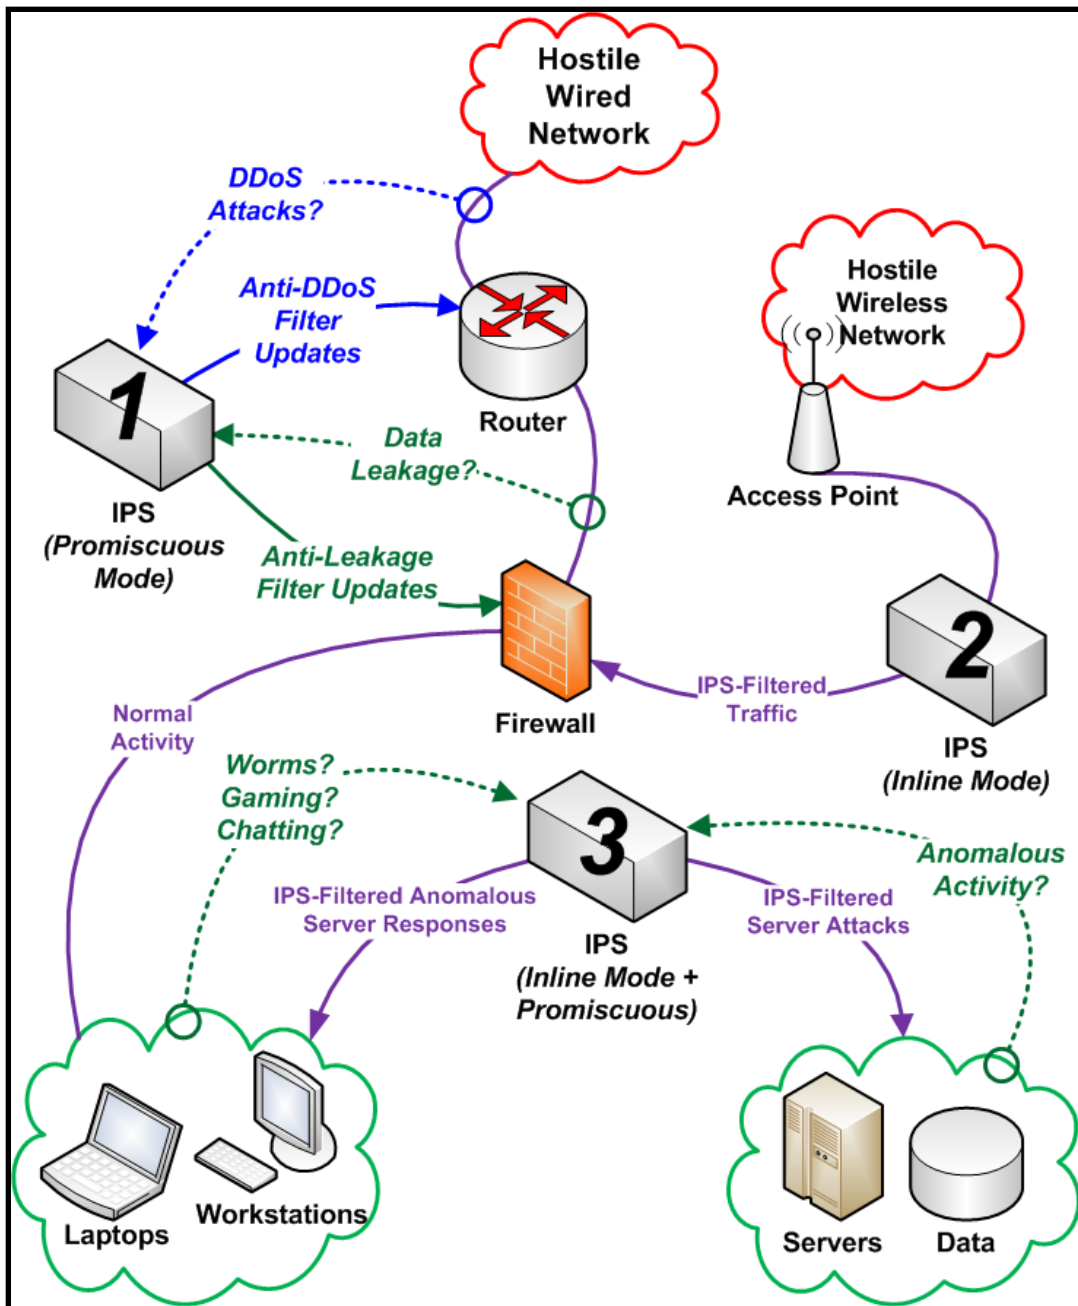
Hostile Wired Network

DDoS Attacks?

Anti-DDoS Filter Updates

1

IPS (Promiscuous Mode)

Router

Data Leakage?

Hostile Wireless Network

Access Point

Anti-Leakage Filter Updates

Firewall

IPS-Filtered Traffic

2

IPS (Inline Mode)

Normal Activity

Worms? Gaming? Chatting?

3

Anomalous Activity?

IPS-Filtered Anomalous Server Responses

IPS (Inline Mode + Promiscuous)

IPS-Filtered Server Attacks

Laptops

Workstations

Servers

Data